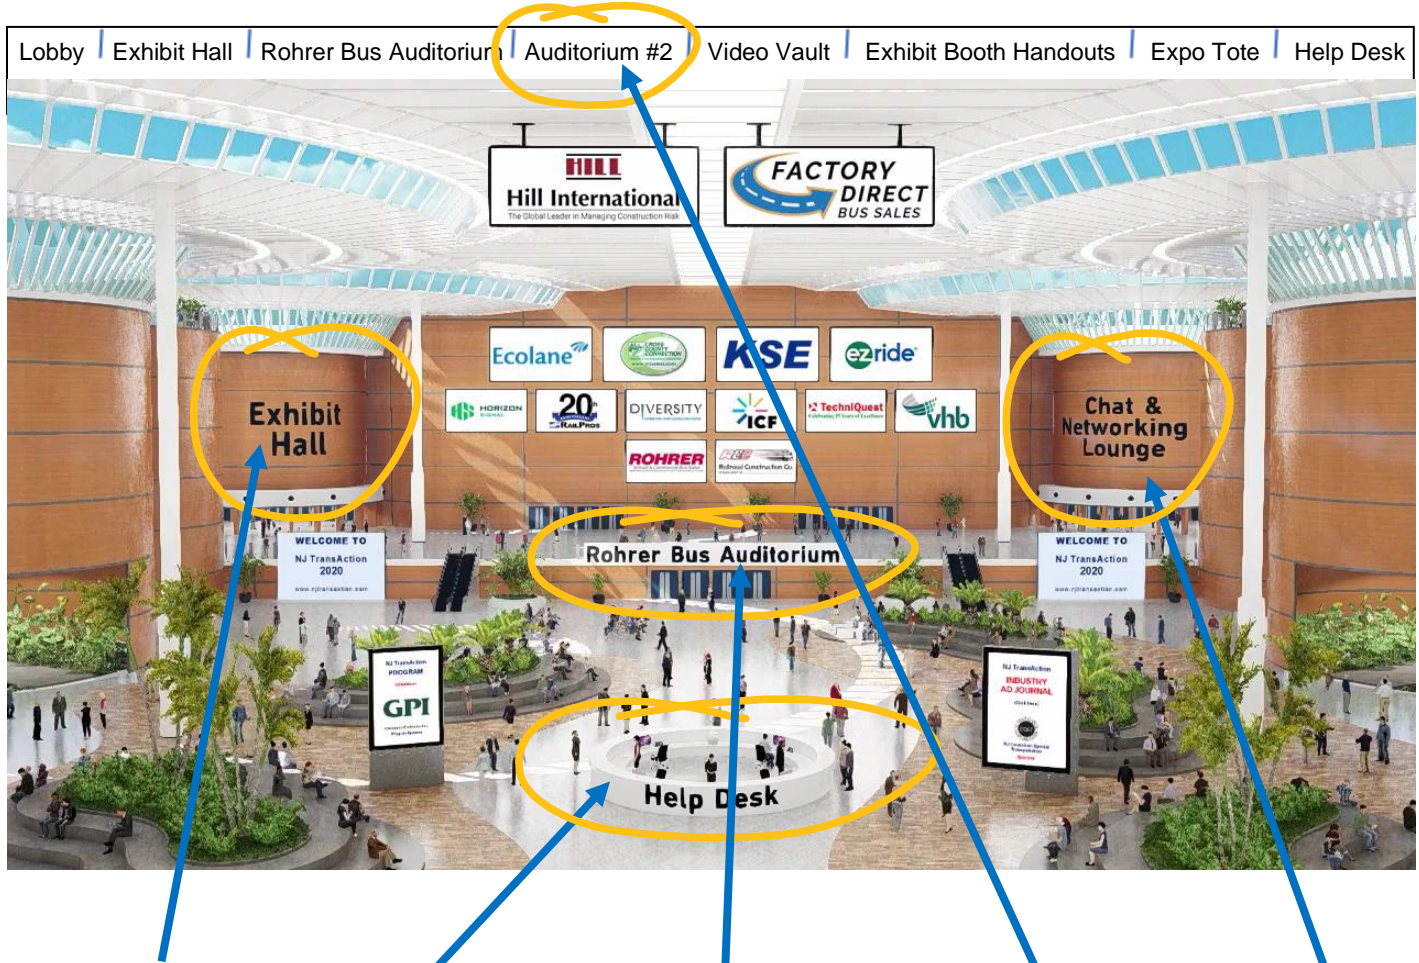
Lobby | Exhibit Hall | Rohrer Bus Auditorium | Auditorium #2 | Video Vault | Exhibit Booth Handouts | Expo Tote | Help Desk

HILL
Hill International
The Global Leader in Managing Construction Risk

FACTORY DIRECT BUS SALES

Ecolane

CROSS COUNTY CONNECTION

KSE

ezride

HORIZON SIGNAL

20 RailPros

DIVERSITY

ICF

TechniQuest

vhb

ROHRER

Railroad Construction Co.

Exhibit Hall

Chat & Networking Lounge

WELCOME TO
NJ TransAction
2020
www.njtransaction.com

Rohrer Bus Auditorium

WELCOME TO
NJ TransAction
2020
www.njtransaction.com

NJ TransAction
PROGRAM
GPI

NJ TransAction
INDUSTRY AD JOURNAL

Help Desk